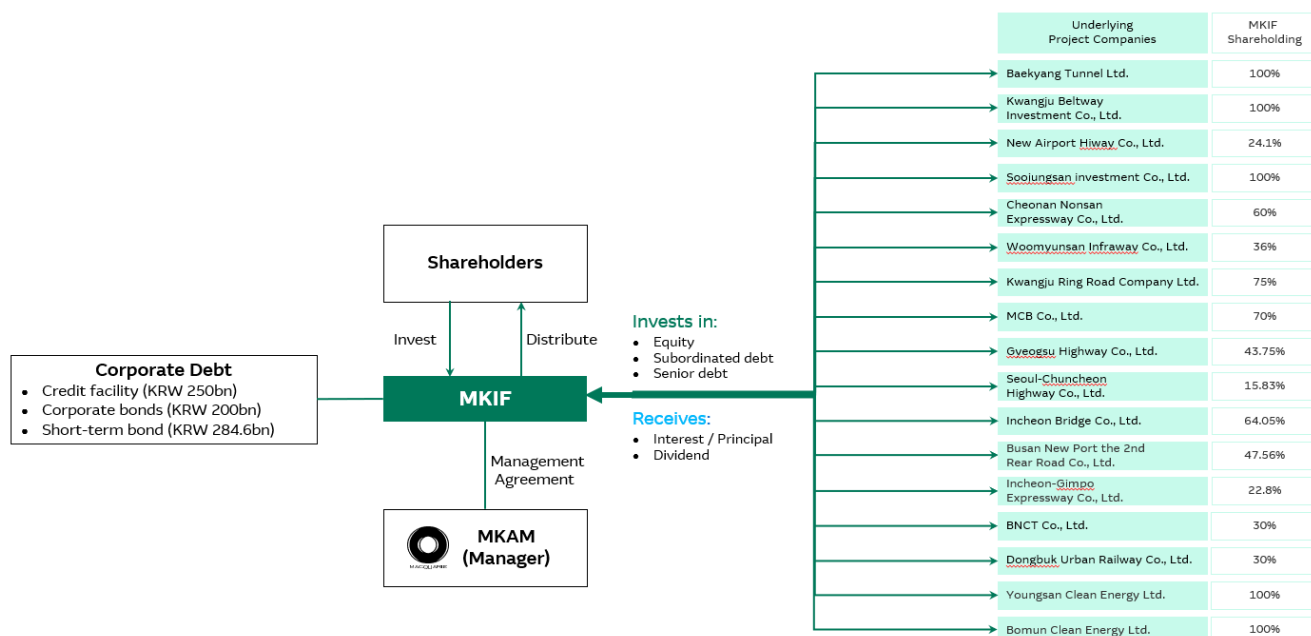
Shareholders

Invest

Distribute

Corporate Debt
- Credit facility (KRW 250bn)
- Corporate bonds (KRW 200bn)
- Short-term bond (KRW 284.6bn)

MKIF

Management Agreement

MACQUARIE

MKAM (Manager)

Invests in:
- Equity
- Subordinated debt
- Senior debt

Receives:
- Interest / Principal
- Dividend

| Underlying Project Companies | MKIF Shareholding |
|---|---|
| Baekyang Tunnel Ltd. | 100% |
| Kwangju Beltway Investment Co., Ltd. | 100% |
| New Airport Hiway Co., Ltd. | 24.1% |
| Soojungsan investment Co., Ltd. | 100% |
| Cheonan Nonsan Expressway Co., Ltd. | 60% |
| Woomyunsan Infraway Co., Ltd. | 36% |
| Kwangju Ring Road Company Ltd. | 75% |
| MCB Co., Ltd. | 70% |
| Gyeogsu Highway Co., Ltd. | 43.75% |
| Seoul-Chuncheon Highway Co., Ltd. | 15.83% |
| Incheon Bridge Co., Ltd. | 64.05% |
| Busan New Port the 2nd Rear Road Co., Ltd. | 47.56% |
| Incheon-Gimpo Expressway Co., Ltd. | 22.8% |
| BNCT Co., Ltd. | 30% |
| Dongbuk Urban Railway Co., Ltd. | 30% |
| Youngsan Clean Energy Ltd. | 100% |
| Bomun Clean Energy Ltd. | 100% |